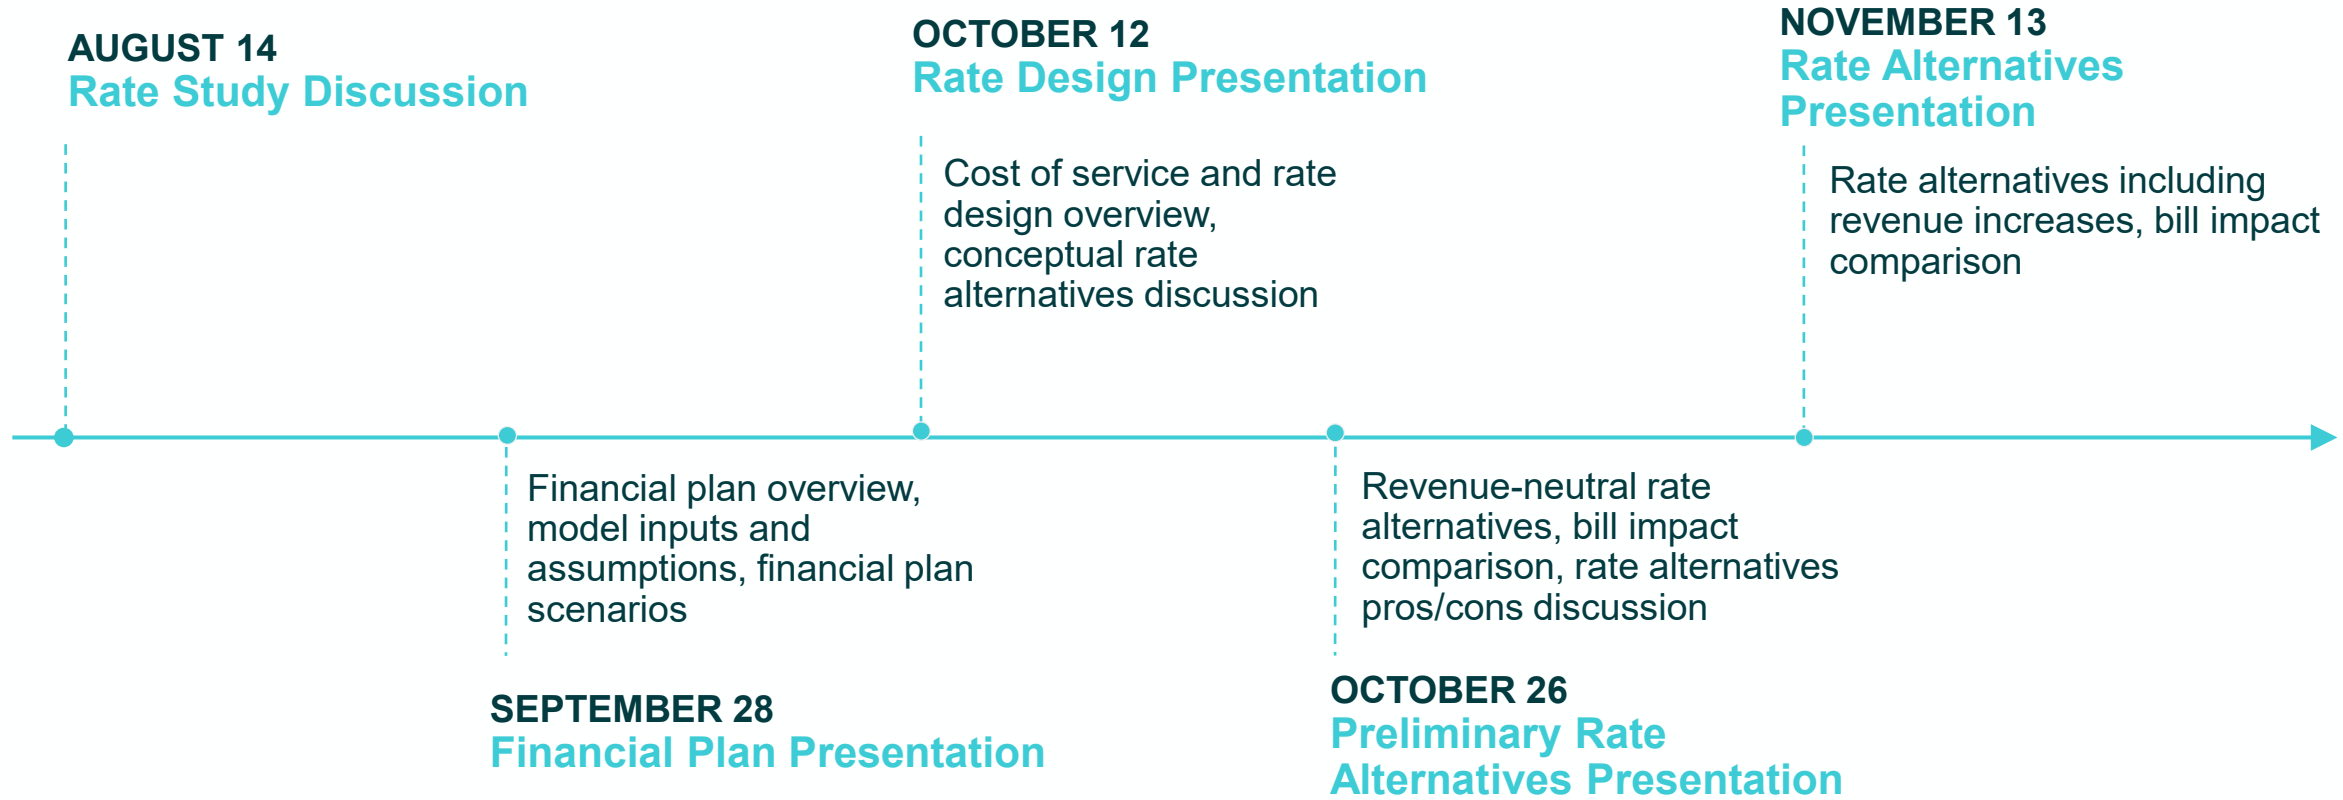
AUGUST 14
Rate Study Discussion

OCTOBER 12
Rate Design Presentation

Cost of service and rate design overview, conceptual rate alternatives discussion

NOVEMBER 13
Rate Alternatives Presentation

Rate alternatives including revenue increases, bill impact comparison

Financial plan overview, model inputs and assumptions, financial plan scenarios

SEPTEMBER 28
Financial Plan Presentation

Revenue-neutral rate alternatives, bill impact comparison, rate alternatives pros/cons discussion

OCTOBER 26
Preliminary Rate Alternatives Presentation